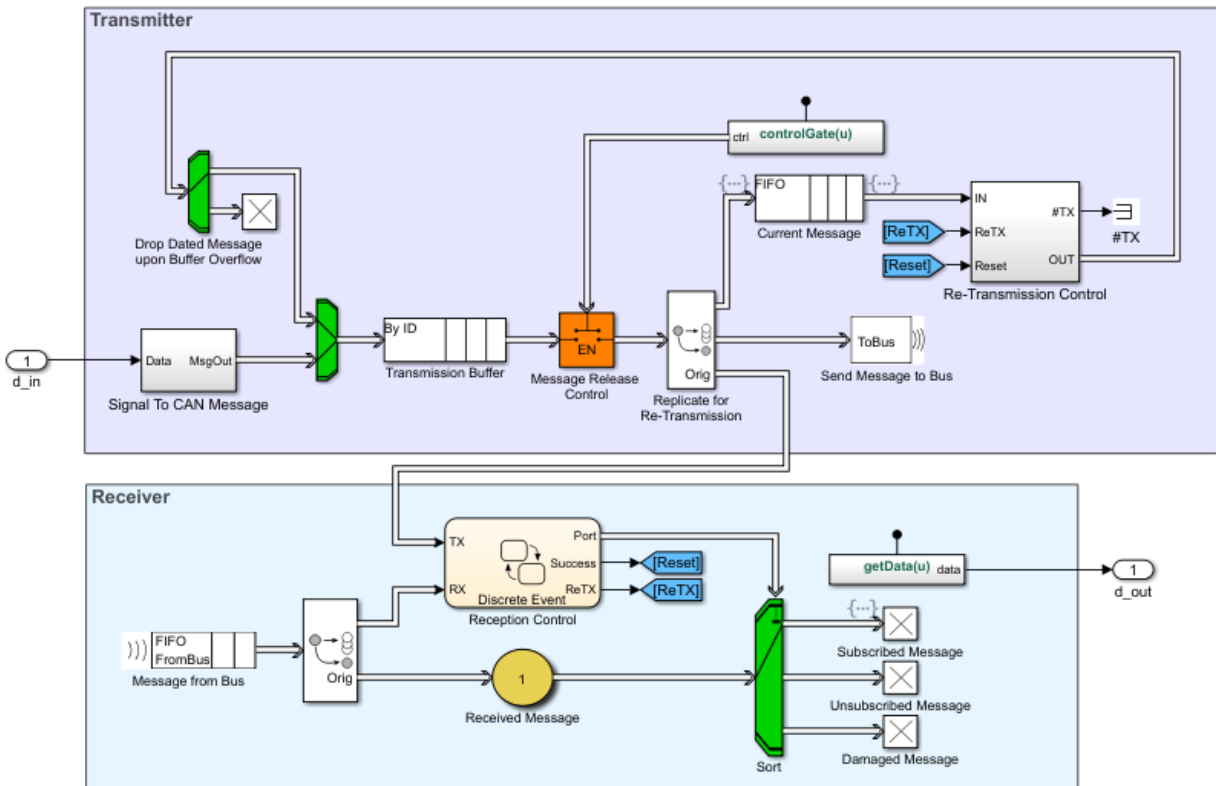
Transmitter

ctrl controlGate(u)

Drop Dated Message upon Buffer Overflow

{...} FIFO {...}

Current Message

IN #TX
[ReTX] ReTX
[Reset] Reset OUT

#TX

Re-Transmission Control

1
d_in

Data MsgOut

Signal To CAN Message

By ID

Transmission Buffer

EN

Message Release Control

Orig

Replicate for Re-Transmission

ToBus

Send Message to Bus

Receiver

TX Port
Success [Reset]
RX Discrete Event ReTX [ReTX]

Reception Control

getData(u) data

1
d_out

FIFO
FromBus

Message from Bus

Orig

1

Received Message

{...}

Subscribed Message

Unsubscribed Message

Damaged Message

Sort